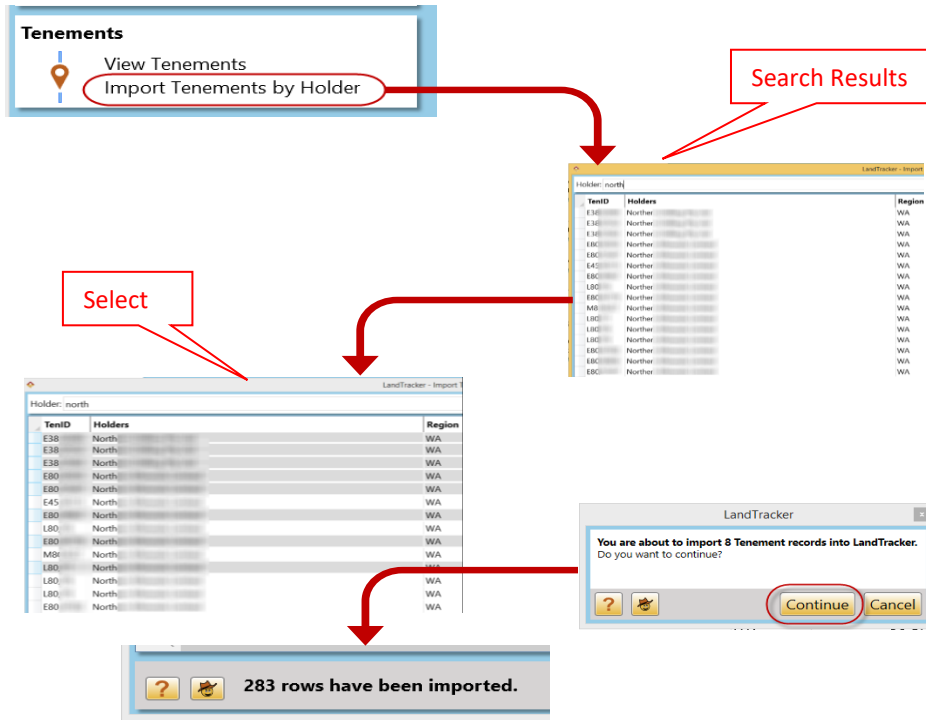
Tenements

View Tenements

Import Tenements by Holder

Search Results

LandTracker - Import

Holder: north

| TenID | Holders | Region |
|---|---|---|
| E38 | Norther | WA |
| E38 | Norther | WA |
| E38 | Norther | WA |
| E80 | Norther | WA |
| E80 | Norther | WA |
| E45 | Norther | WA |
| E80 | Norther | WA |
| L80 | Norther | WA |
| E80 | Norther | WA |
| M8 | Norther | WA |
| L80 | Norther | WA |
| L80 | Norther | WA |
| L80 | Norther | WA |
| E80 | Norther | WA |
| E80 | Norther | WA |
| E80 | Norther | WA |
| E80 | Norther | WA |

Select

LandTracker - Import T

Holder: north

| TenID | Holders | Region |
|---|---|---|
| E38 | North | WA |
| E38 | North | WA |
| E38 | North | WA |
| E80 | North | WA |
| E80 | North | WA |
| E45 | North | WA |
| E80 | North | WA |
| L80 | North | WA |
| E80 | North | WA |
| M8 | North | WA |
| L80 | North | WA |
| E80 | North | WA |
| L80 | North | WA |
| L80 | North | WA |
| E80 | North | WA |

LandTracker

You are about to import 8 Tenement records into LandTracker.
Do you want to continue?

?

Continue

Cancel

?

283 rows have been imported.